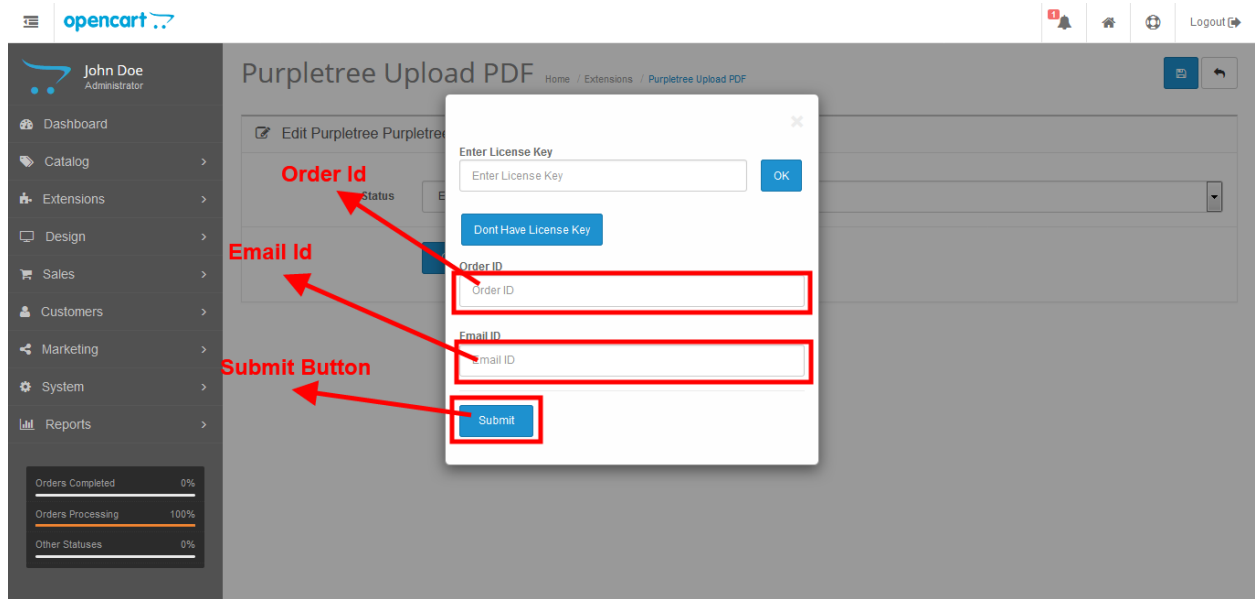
opencart

1

Logout

John Doe
Administrator

Dashboard
Catalog
Extensions
Design
Sales
Customers
Marketing
System
Reports

Orders Completed 0%
Orders Processing 100%
Other Statuses 0%

Purpletree Upload PDF Home / Extensions / Purpletree Upload PDF

Edit Purpletree Purpletre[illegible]

Status

Order Id

Email Id

Submit Button

×

Enter License Key
Enter License Key
OK

Dont Have License Key

Order ID
Order ID

Email ID
Email ID

Submit